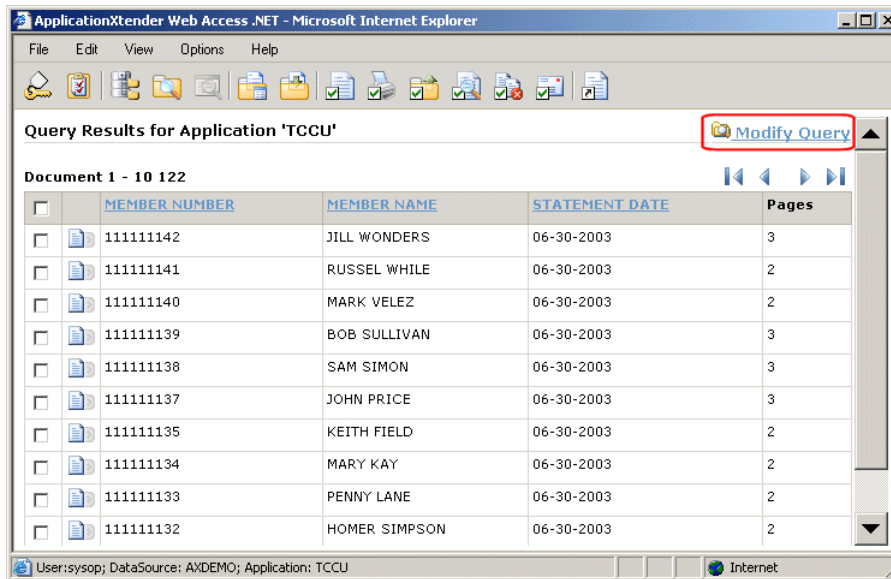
ApplicationXtender Web Access .NET - Microsoft Internet Explorer

File Edit View Options Help

Query Results for Application 'TCCU'

Modify Query

Document 1 - 10 122

| | | MEMBER NUMBER | MEMBER NAME | STATEMENT DATE | Pages |
|---|---|---|---|---|---|
| | | 111111142 | JILL WONDERS | 06-30-2003 | 3 |
| | | 111111141 | RUSSEL WHILE | 06-30-2003 | 2 |
| | | 111111140 | MARK VELEZ | 06-30-2003 | 2 |
| | | 111111139 | BOB SULLIVAN | 06-30-2003 | 3 |
| | | 111111138 | SAM SIMON | 06-30-2003 | 3 |
| | | 111111137 | JOHN PRICE | 06-30-2003 | 3 |
| | | 111111135 | KEITH FIELD | 06-30-2003 | 2 |
| | | 111111134 | MARY KAY | 06-30-2003 | 2 |
| | | 111111133 | PENNY LANE | 06-30-2003 | 2 |
| | | 111111132 | HOMER SIMPSON | 06-30-2003 | 2 |

User:sysop; DataSource: AXDEMO; Application: TCCU

Internet